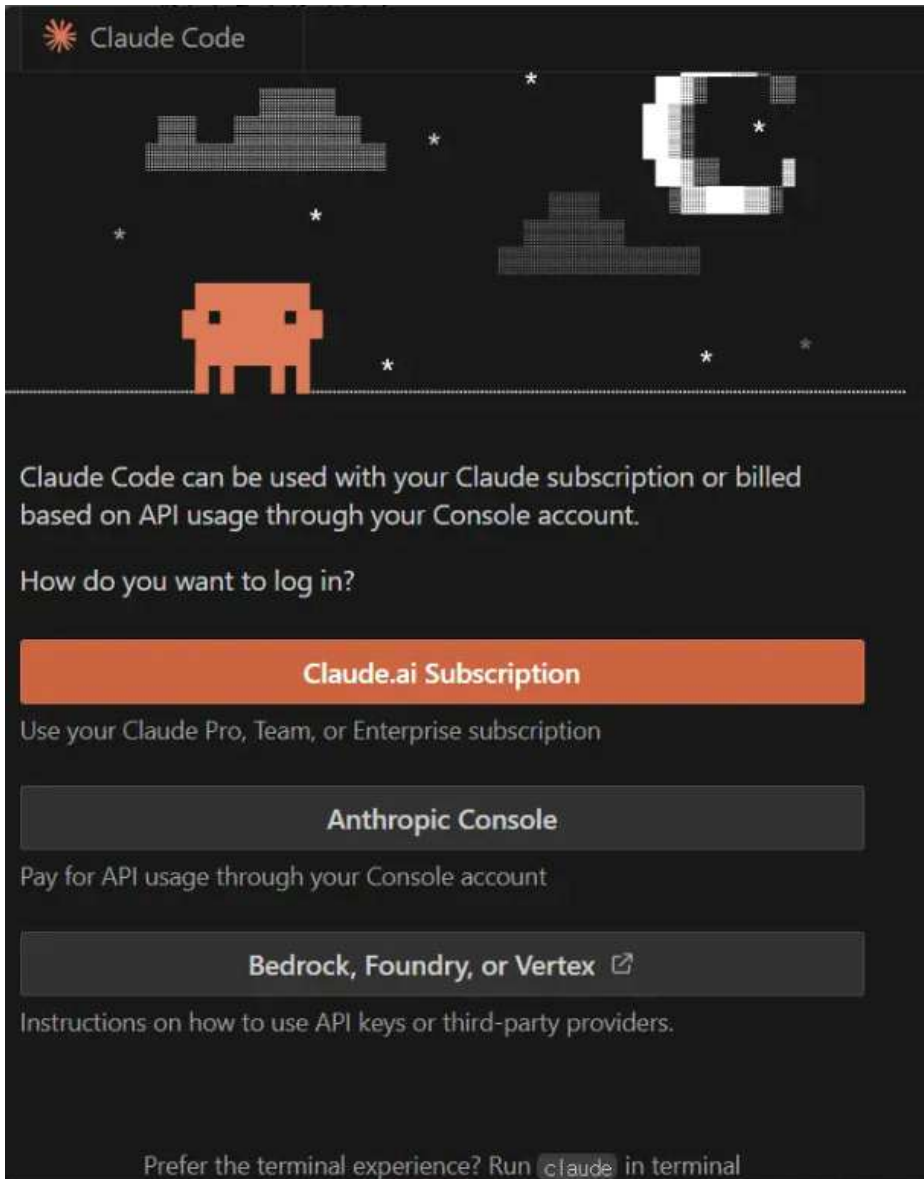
Claude Code

Claude Code can be used with your Claude subscription or billed based on API usage through your Console account.

How do you want to log in?

Claude.ai Subscription

Use your Claude Pro, Team, or Enterprise subscription

Anthropic Console

Pay for API usage through your Console account

Bedrock, Foundry, or Vertex

Instructions on how to use API keys or third-party providers.

Prefer the terminal experience? Run claude in terminal